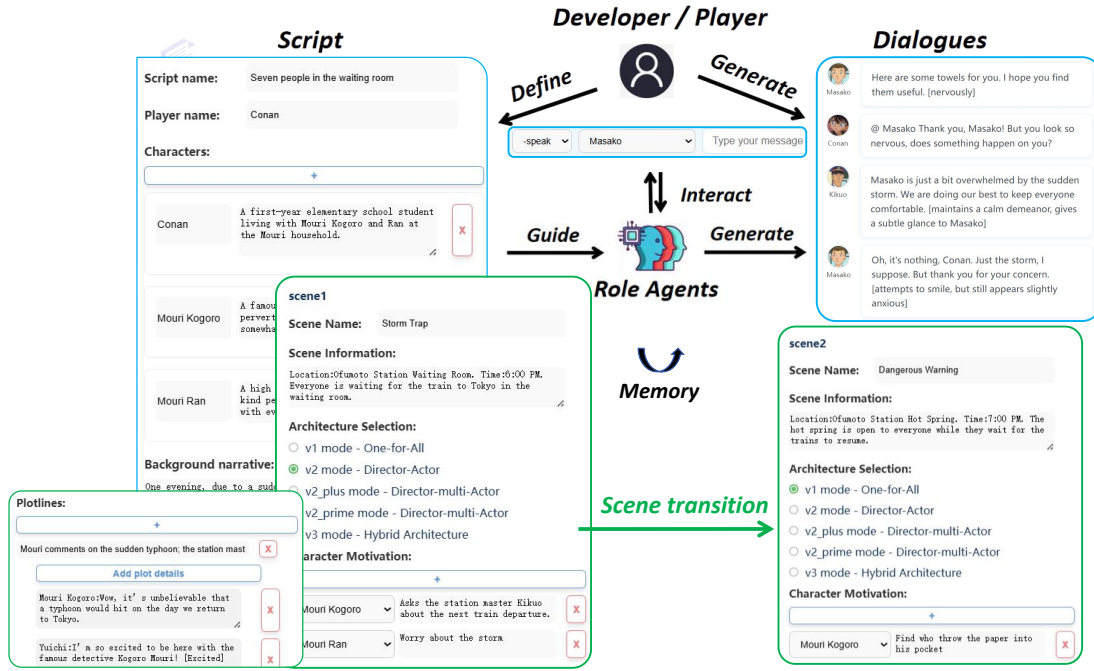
Developer / Player

Script

Script name: Seven people in the waiting room

Player name: Conan

Characters:

+

Conan | A first-year elementary school student living with Mouri Kogoro and Ran at the Mouri household. | x

Mouri Kogoro | A famou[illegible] pervert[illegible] somewha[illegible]

Mouri Ran | A high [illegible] kind pe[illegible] with ev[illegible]

Background narrative:

One evening, due to a sudd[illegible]

Plotlines:

+

Mouri comments on the sudden typhoon; the station mast | x

Add plot details

Mouri Kogoro:Wow, it's unbelievable that a typhoon would hit on the day we return to Tokyo. | x

Yuichi:I'm so excited to be here with the famous detective Kogoro Mouri! [Excited] | x

Define

Generate

-speak | Masako | Type your message

Interact

Guide

Generate

Role Agents

Memory

scene1

Scene Name: Storm Trap

Scene Information:

Location:Ofumoto Station Waiting Room. Time:6:00 PM. Everyone is waiting for the train to Tokyo in the waiting room.

Architecture Selection:

v1 mode - One-for-All

v2 mode - Director-Actor

v2_plus mode - Director-multi-Actor

v2_prime mode - Director-multi-Actor

v3 mode - Hybrid Architecture

Character Motivation:

+

Mouri Kogoro | Asks the station master Kikuo about the next train departure. | x

Mouri Ran | Worry about the storm | x

Dialogues

Masako: Here are some towels for you. I hope you find them useful. [nervously]

Conan: @ Masako Thank you, Masako! But you look so nervous, does something happen on you?

Kikuo: Masako is just a bit overwhelmed by the sudden storm. We are doing our best to keep everyone comfortable. [maintains a calm demeanor, gives a subtle glance to Masako]

Masako: Oh, it's nothing, Conan. Just the storm, I suppose. But thank you for your concern. [attempts to smile, but still appears slightly anxious]

Scene transition

scene2

Scene Name: Dangerous Warning

Scene Information:

Location:Ofumoto Station Hot Spring. Time:7:00 PM. The hot spring is open to everyone while they wait for the trains to resume.

Architecture Selection:

v1 mode - One-for-All

v2 mode - Director-Actor

v2_plus mode - Director-multi-Actor

v2_prime mode - Director-multi-Actor

v3 mode - Hybrid Architecture

Character Motivation:

+

Mouri Kogoro | Find who throw the paper into his pocket | x